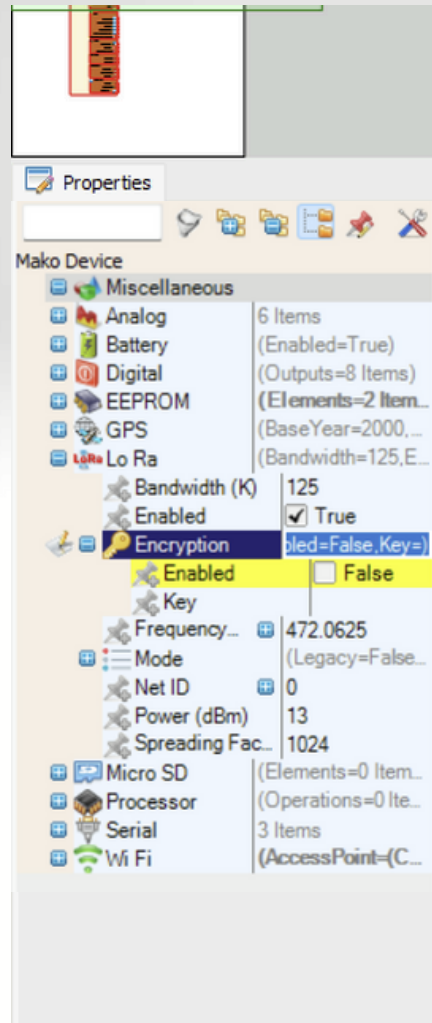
Properties

Mako Device

| | |
|---|---|
| Miscellaneous | |
| Analog | 6 Items |
| Battery | (Enabled=True) |
| Digital | (Outputs=8 Items) |
| EEPROM | (Elements=2 Item... |
| GPS | (BaseYear=2000,... |
| Lo Ra | (Bandwidth=125,E... |
| Bandwidth (K) | 125 |
| Enabled | True |
| Encryption | bled=False,Key=) |
| Enabled | False |
| Key | |
| Frequency... | 472.0625 |
| Mode | (Legacy=False... |
| Net ID | 0 |
| Power (dBm) | 13 |
| Spreading Fac... | 1024 |
| Micro SD | (Elements=0 Item... |
| Processor | (Operations=0 Ite... |
| Serial | 3 Items |
| Wi Fi | (AccessPoint=(C... |